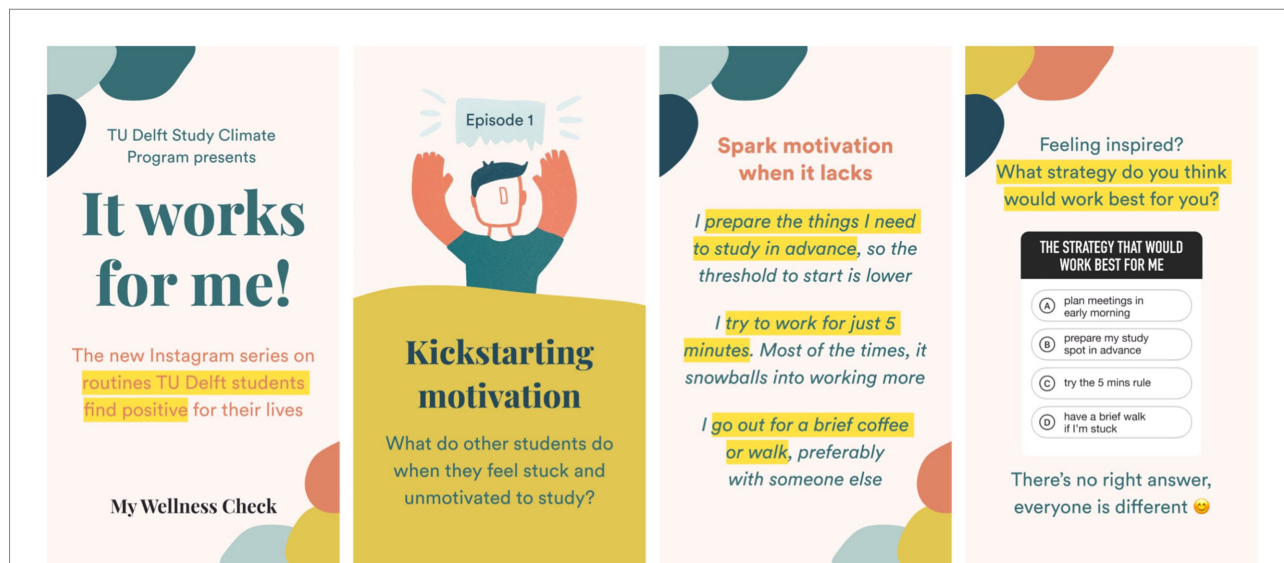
TU Delft Study Climate Program presents

It works for me!

The new Instagram series on routines TU Delft students find positive for their lives

My Wellness Check

Episode 1

Kickstarting motivation

What do other students do when they feel stuck and unmotivated to study?

Spark motivation when it lacks

I prepare the things I need to study in advance, so the threshold to start is lower

I try to work for just 5 minutes. Most of the times, it snowballs into working more

I go out for a brief coffee or walk, preferably with someone else

Feeling inspired? What strategy do you think would work best for you?

THE STRATEGY THAT WOULD WORK BEST FOR ME

A plan meetings in early morning

B prepare my study spot in advance

C try the 5 mins rule

D have a brief walk if I'm stuck

There's no right answer, everyone is different 😊